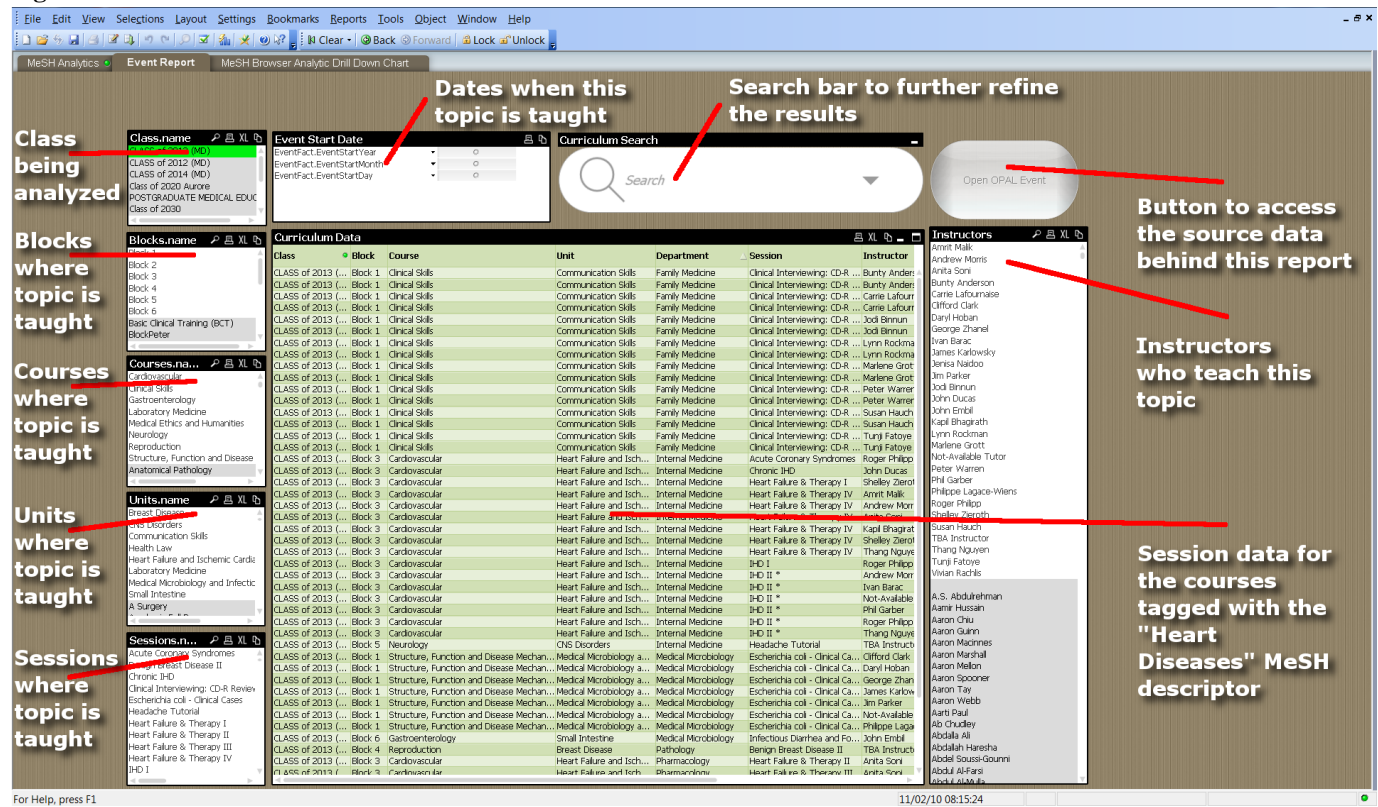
File Edit View Selections Layout Settings Bookmarks Reports Tools Object Window Help

Clear Back Forward Lock Unlock

MeSH Analytics | Event Report | MeSH Browser Analytic Drill Down Chart

Dates when this topic is taught

Search bar to further refine the results

Class being analyzed

Class.name
CLASS of 2013 (MD)
CLASS of 2012 (MD)
CLASS of 2014 (MD)
Class of 2020 Aurore
POSTGRADUATE MEDICAL EDUC
Class of 2030

Event Start Date
EventFact.EventStartYear
EventFact.EventStartMonth
EventFact.EventStartDay

Curriculum Search
Search

Open OPAL Event

Button to access the source data behind this report

Blocks where topic is taught

Blocks.name
Block 1
Block 2
Block 3
Block 4
Block 5
Block 6
Basic Clinical Training (BCT)
BlockPeter

Curriculum Data

| Class | Block | Course | Unit | Department | Session | Instructor |
|---|---|---|---|---|---|---|
| CLASS of 2013 (... | Block 1 | Clinical Skills | Communication Skills | Family Medicine | Clinical Interviewing: CD-R ... | Bunty Anders |
| CLASS of 2013 (... | Block 1 | Clinical Skills | Communication Skills | Family Medicine | Clinical Interviewing: CD-R ... | Bunty Anders |
| CLASS of 2013 (... | Block 1 | Clinical Skills | Communication Skills | Family Medicine | Clinical Interviewing: CD-R ... | Carrie Lafour |
| CLASS of 2013 (... | Block 1 | Clinical Skills | Communication Skills | Family Medicine | Clinical Interviewing: CD-R ... | Carrie Lafour |
| CLASS of 2013 (... | Block 1 | Clinical Skills | Communication Skills | Family Medicine | Clinical Interviewing: CD-R ... | Jodi Binnun |
| CLASS of 2013 (... | Block 1 | Clinical Skills | Communication Skills | Family Medicine | Clinical Interviewing: CD-R ... | Jodi Binnun |
| CLASS of 2013 (... | Block 1 | Clinical Skills | Communication Skills | Family Medicine | Clinical Interviewing: CD-R ... | Lynn Rockma |
| CLASS of 2013 (... | Block 1 | Clinical Skills | Communication Skills | Family Medicine | Clinical Interviewing: CD-R ... | Lynn Rockma |
| CLASS of 2013 (... | Block 1 | Clinical Skills | Communication Skills | Family Medicine | Clinical Interviewing: CD-R ... | Marlene Grot |
| CLASS of 2013 (... | Block 1 | Clinical Skills | Communication Skills | Family Medicine | Clinical Interviewing: CD-R ... | Marlene Grot |
| CLASS of 2013 (... | Block 1 | Clinical Skills | Communication Skills | Family Medicine | Clinical Interviewing: CD-R ... | Peter Warrer |
| CLASS of 2013 (... | Block 1 | Clinical Skills | Communication Skills | Family Medicine | Clinical Interviewing: CD-R ... | Peter Warrer |
| CLASS of 2013 (... | Block 1 | Clinical Skills | Communication Skills | Family Medicine | Clinical Interviewing: CD-R ... | Susan Hauch |
| CLASS of 2013 (... | Block 1 | Clinical Skills | Communication Skills | Family Medicine | Clinical Interviewing: CD-R ... | Susan Hauch |
| CLASS of 2013 (... | Block 1 | Clinical Skills | Communication Skills | Family Medicine | Clinical Interviewing: CD-R ... | Tunji Fatoye |
| CLASS of 2013 (... | Block 1 | Clinical Skills | Communication Skills | Family Medicine | Clinical Interviewing: CD-R ... | Tunji Fatoye |
| CLASS of 2013 (... | Block 3 | Cardiovascular | Heart Failure and Isch... | Internal Medicine | Acute Coronary Syndromes | Roger Philipp |
| CLASS of 2013 (... | Block 3 | Cardiovascular | Heart Failure and Isch... | Internal Medicine | Chronic IHD | John Ducas |
| CLASS of 2013 (... | Block 3 | Cardiovascular | Heart Failure and Isch... | Internal Medicine | Heart Failure & Therapy I | Shelley Zierot |
| CLASS of 2013 (... | Block 3 | Cardiovascular | Heart Failure and Isch... | Internal Medicine | Heart Failure & Therapy IV | Amrit Malik |
| CLASS of 2013 (... | Block 3 | Cardiovascular | Heart Failure and Isch... | Internal Medicine | Heart Failure & Therapy IV | Andrew Morri |
| CLASS of 2013 (... | Block 3 | Cardiovascular | Heart Failure and Isch... | Internal Medicine | Heart Failure & Therapy IV | Anita Soni |
| CLASS of 2013 (... | Block 3 | Cardiovascular | Heart Failure and Isch... | Internal Medicine | Heart Failure & Therapy IV | Kapil Bhagirat |
| CLASS of 2013 (... | Block 3 | Cardiovascular | Heart Failure and Isch... | Internal Medicine | Heart Failure & Therapy IV | Shelley Zierot |
| CLASS of 2013 (... | Block 3 | Cardiovascular | Heart Failure and Isch... | Internal Medicine | Heart Failure & Therapy IV | Thang Nguye |
| CLASS of 2013 (... | Block 3 | Cardiovascular | Heart Failure and Isch... | Internal Medicine | IHD I | Roger Philipp |
| CLASS of 2013 (... | Block 3 | Cardiovascular | Heart Failure and Isch... | Internal Medicine | IHD II * | Andrew Morr |
| CLASS of 2013 (... | Block 3 | Cardiovascular | Heart Failure and Isch... | Internal Medicine | IHD II * | Ivan Barac |
| CLASS of 2013 (... | Block 3 | Cardiovascular | Heart Failure and Isch... | Internal Medicine | IHD II * | Not-Available |
| CLASS of 2013 (... | Block 3 | Cardiovascular | Heart Failure and Isch... | Internal Medicine | IHD II * | Phil Garber |
| CLASS of 2013 (... | Block 3 | Cardiovascular | Heart Failure and Isch... | Internal Medicine | IHD II * | Roger Philipp |
| CLASS of 2013 (... | Block 3 | Cardiovascular | Heart Failure and Isch... | Internal Medicine | IHD II * | Thang Nguye |
| CLASS of 2013 (... | Block 5 | Neurology | CNS Disorders | Internal Medicine | Headache Tutorial | TBA Instructo |
| CLASS of 2013 (... | Block 1 | Structure, Function and Disease Mechan... | Medical Microbiology a... | Medical Microbiology | Escherichia coli - Clinical Ca... | Clifford Clark |
| CLASS of 2013 (... | Block 1 | Structure, Function and Disease Mechan... | Medical Microbiology a... | Medical Microbiology | Escherichia coli - Clinical Ca... | Daryl Hoban |
| CLASS of 2013 (... | Block 1 | Structure, Function and Disease Mechan... | Medical Microbiology a... | Medical Microbiology | Escherichia coli - Clinical Ca... | George Zhan |
| CLASS of 2013 (... | Block 1 | Structure, Function and Disease Mechan... | Medical Microbiology a... | Medical Microbiology | Escherichia coli - Clinical Ca... | James Karlow |
| CLASS of 2013 (... | Block 1 | Structure, Function and Disease Mechan... | Medical Microbiology a... | Medical Microbiology | Escherichia coli - Clinical Ca... | Jim Parker |
| CLASS of 2013 (... | Block 1 | Structure, Function and Disease Mechan... | Medical Microbiology a... | Medical Microbiology | Escherichia coli - Clinical Ca... | Not-Available |
| CLASS of 2013 (... | Block 1 | Structure, Function and Disease Mechan... | Medical Microbiology a... | Medical Microbiology | Escherichia coli - Clinical Ca... | Philippe Laga |
| CLASS of 2013 (... | Block 6 | Gastroenterology | Small Intestine | Medical Microbiology | Infectious Diarrhea and Fo... | John Embil |
| CLASS of 2013 (... | Block 4 | Reproduction | Breast Disease | Pathology | Benign Breast Disease II | TBA Instructo |
| CLASS of 2013 (... | Block 3 | Cardiovascular | Heart Failure and Isch... | Pharmacology | Heart Failure & Therapy II | Anita Soni |
| CLASS of 2013 (... | Block 3 | Cardiovascular | Heart Failure and Isch... | Pharmacology | Heart Failure & Therapy III | Anita Soni |

Instructors
Amrit Malik
Andrew Morris
Anita Soni
Bunty Anderson
Carrie Lafournaise
Clifford Clark
Daryl Hoban
George Zhanel
Ivan Barac
James Karlowsky
Jenisa Naidoo
Jim Parker
Jodi Binnun
John Ducas
John Embil
Kapil Bhagirath
Lynn Rockman
Marlene Grott
Not-Available Tutor
Peter Warren
Phil Garber
Philippe Lagace-Wiens
Roger Philipp
Shelley Zieroth
Susan Hauch
TBA Instructor
Thang Nguyen
Tunji Fatoye
Vivian Rachlis
A.S. Abdulrehman
Aamir Hussain
Aaron Chiu
Aaron Gunn
Aaron Macinnes
Aaron Marshall
Aaron Mellon
Aaron Spooner
Aaron Tay
Aaron Webb
Aarti Paul
Ab Chudley
Abdalla Ali
Abdallah Haresha
Abdel Soussi-Gounni
Abdul Al-Farsi
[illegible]

Instructors who teach this topic

Courses where topic is taught

Courses.na...
Cardiovascular
Clinical Skills
Gastroenterology
Laboratory Medicine
Medical Ethics and Humanities
Neurology
Reproduction
Structure, Function and Disease
Anatomical Pathology

Units where topic is taught

Units.name
Breast Disease
CNS Disorders
Communication Skills
Health Law
Heart Failure and Ischemic Cardi
Laboratory Medicine
Medical Microbiology and Infectic
Small Intestine
A Surgery

Session data for the courses tagged with the "Heart Diseases" MeSH descriptor

Sessions where topic is taught

Sessions.n...
Acute Coronary Syndromes
Benign Breast Disease II
Chronic IHD
Clinical Interviewing: CD-R Reviev
Escherichia coli - Clinical Cases
Headache Tutorial
Heart Failure & Therapy I
Heart Failure & Therapy II
Heart Failure & Therapy III
Heart Failure & Therapy IV
IHD I

For Help, press F1
11/02/10 08:15:24